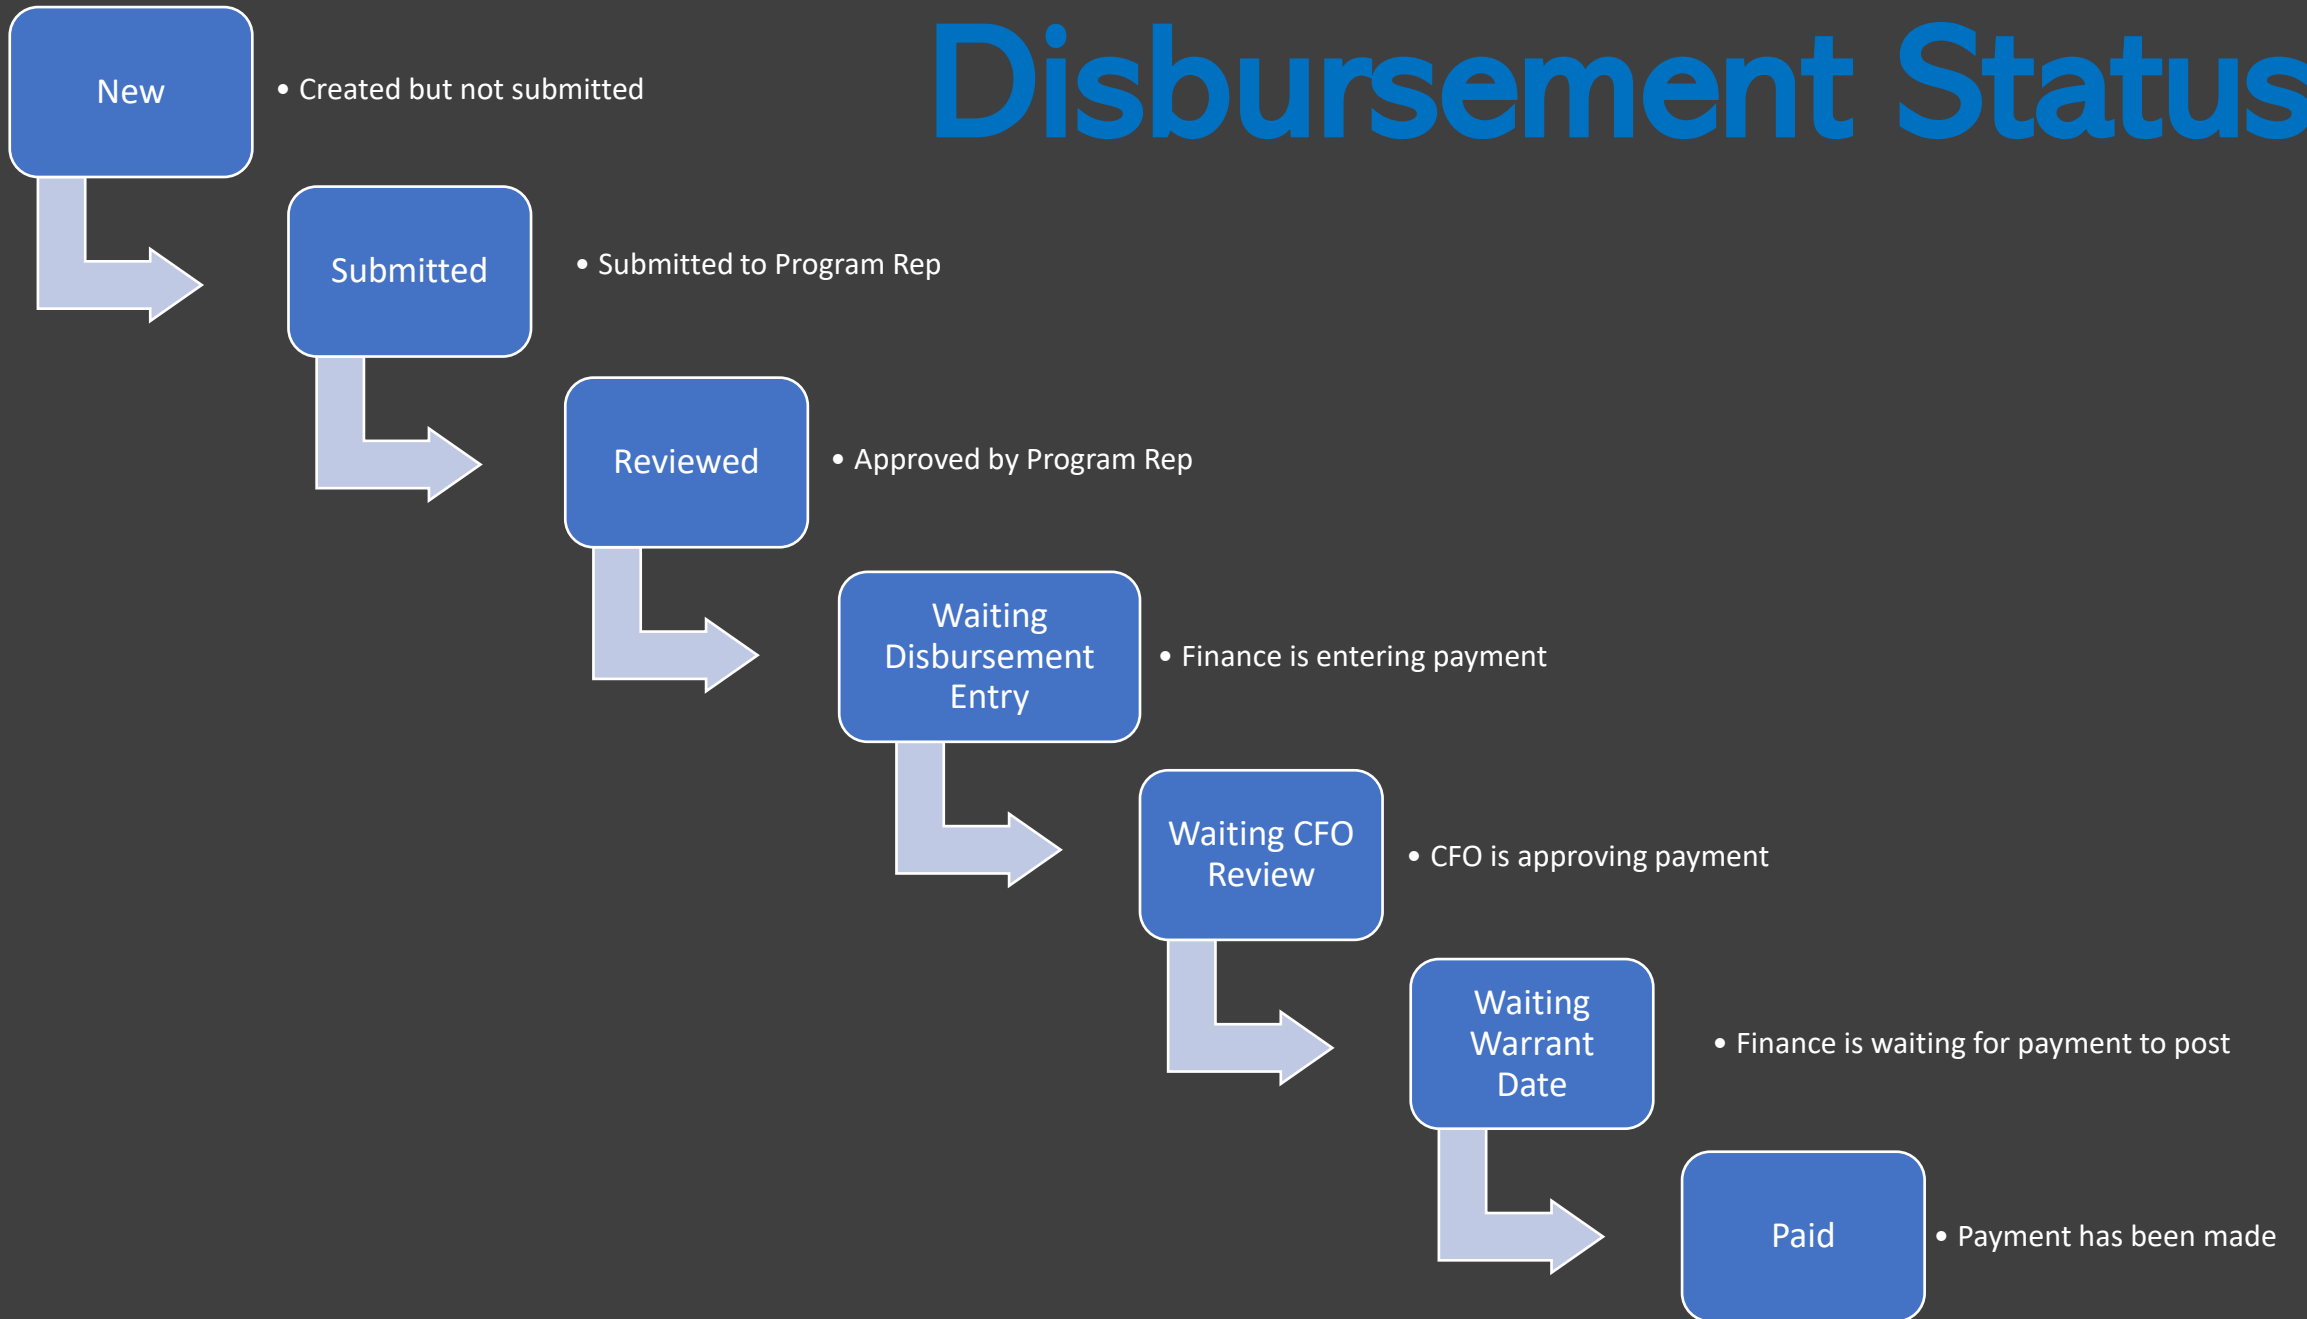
Disbursement Status

New

• Created but not submitted

Submitted

• Submitted to Program Rep

Reviewed

• Approved by Program Rep

Waiting Disbursement Entry

• Finance is entering payment

Waiting CFO Review

• CFO is approving payment

Waiting Warrant Date

• Finance is waiting for payment to post

Paid

• Payment has been made